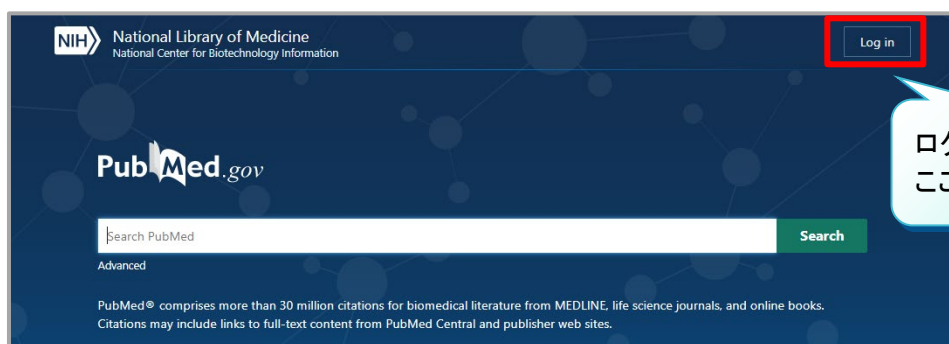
NIH National Library of Medicine
National Center for Biotechnology Information

Log in

ログ
ここ

PubMed.gov

Search PubMed

Search

Advanced

PubMed® comprises more than 30 million citations for biomedical literature from MEDLINE, life science journals, and online books. Citations may include links to full-text content from PubMed Central and publisher web sites.